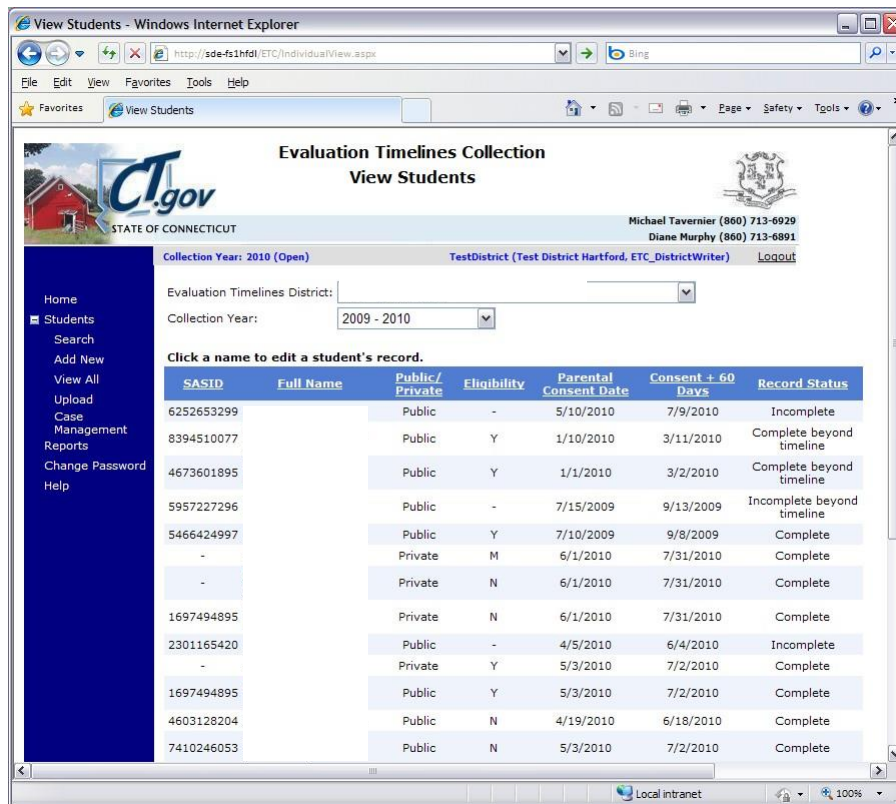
View Students - Windows Internet Explorer

http://sde-fs1hfdl/ETC/IndividualView.aspx

Bing

File Edit View Favorites Tools Help

Favorites | View Students

Page ▾ Safety ▾ Tools ▾

CT.gov
STATE OF CONNECTICUT

Evaluation Timelines Collection
View Students

Michael Tavernier (860) 713-6929
Diane Murphy (860) 713-6891

Collection Year: 2010 (Open) TestDistrict (Test District Hartford, ETC_DistrictWriter) Logout

Home
Students
Search
Add New
View All
Upload
Case Management
Reports
Change Password
Help

Evaluation Timelines District:
Collection Year: 2009 - 2010

Click a name to edit a student's record.

| SASID | Full Name | Public/ Private | Eligibility | Parental Consent Date | Consent + 60 Days | Record Status |
|---|---|---|---|---|---|---|
| 6252653299 | | Public | - | 5/10/2010 | 7/9/2010 | Incomplete |
| 8394510077 | | Public | Y | 1/10/2010 | 3/11/2010 | Complete beyond timeline |
| 4673601895 | | Public | Y | 1/1/2010 | 3/2/2010 | Complete beyond timeline |
| 5957227296 | | Public | - | 7/15/2009 | 9/13/2009 | Incomplete beyond timeline |
| 5466424997 | | Public | Y | 7/10/2009 | 9/8/2009 | Complete |
| - | | Private | M | 6/1/2010 | 7/31/2010 | Complete |
| - | | Private | N | 6/1/2010 | 7/31/2010 | Complete |
| 1697494895 | | Private | N | 6/1/2010 | 7/31/2010 | Complete |
| 2301165420 | | Public | - | 4/5/2010 | 6/4/2010 | Incomplete |
| - | | Private | Y | 5/3/2010 | 7/2/2010 | Complete |
| 1697494895 | | Public | Y | 5/3/2010 | 7/2/2010 | Complete |
| 4603128204 | | Public | N | 4/19/2010 | 6/18/2010 | Complete |
| 7410246053 | | Public | N | 5/3/2010 | 7/2/2010 | Complete |

Local intranet | 100%